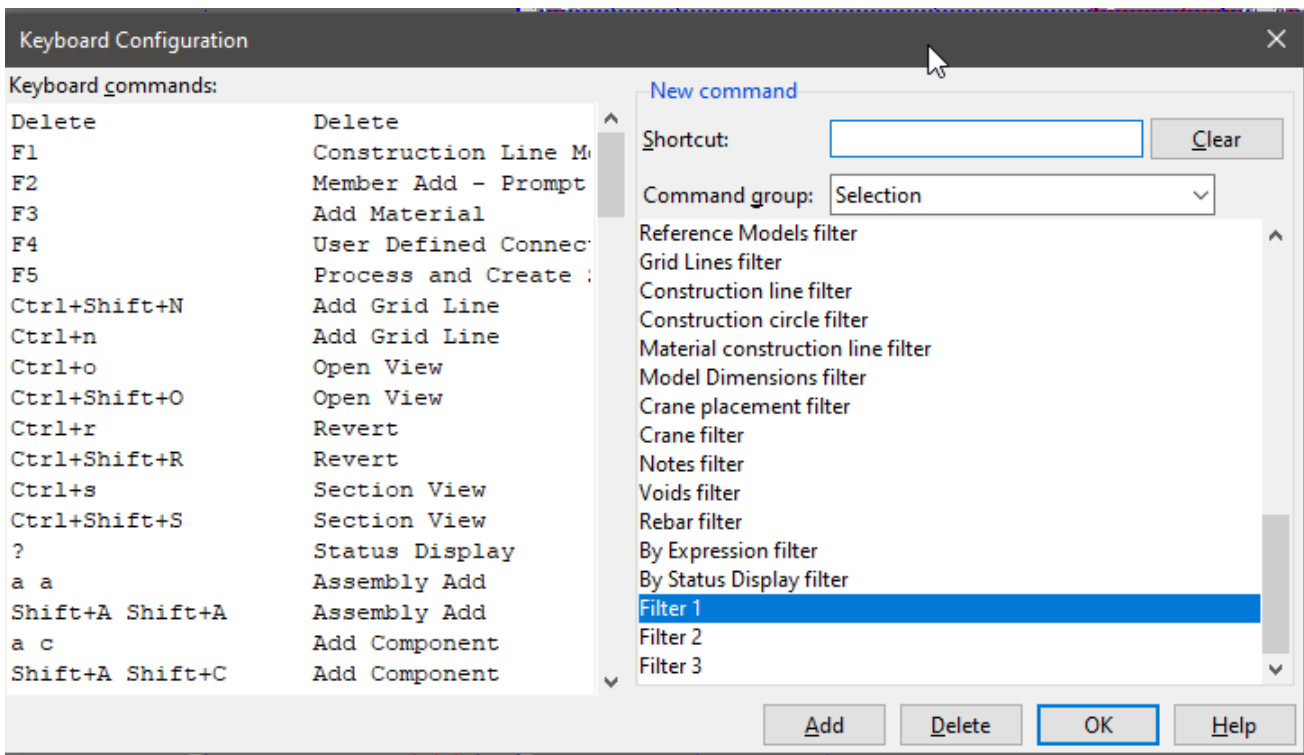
Keyboard Configuration

Keyboard commands:

| | |
|---|---|
| Delete | Delete |
| F1 | Construction Line M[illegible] |
| F2 | Member Add - Prompt |
| F3 | Add Material |
| F4 | User Defined Connec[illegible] |
| F5 | Process and Create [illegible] |
| Ctrl+Shift+N | Add Grid Line |
| Ctrl+n | Add Grid Line |
| Ctrl+o | Open View |
| Ctrl+Shift+O | Open View |
| Ctrl+r | Revert |
| Ctrl+Shift+R | Revert |
| Ctrl+s | Section View |
| Ctrl+Shift+S | Section View |
| ? | Status Display |
| a a | Assembly Add |
| Shift+A Shift+A | Assembly Add |
| a c | Add Component |
| Shift+A Shift+C | Add Component |

New command

Shortcut:

Clear

Command group: Selection

Reference Models filter
Grid Lines filter
Construction line filter
Construction circle filter
Material construction line filter
Model Dimensions filter
Crane placement filter
Crane filter
Notes filter
Voids filter
Rebar filter
By Expression filter
By Status Display filter
Filter 1
Filter 2
Filter 3

Add Delete OK Help